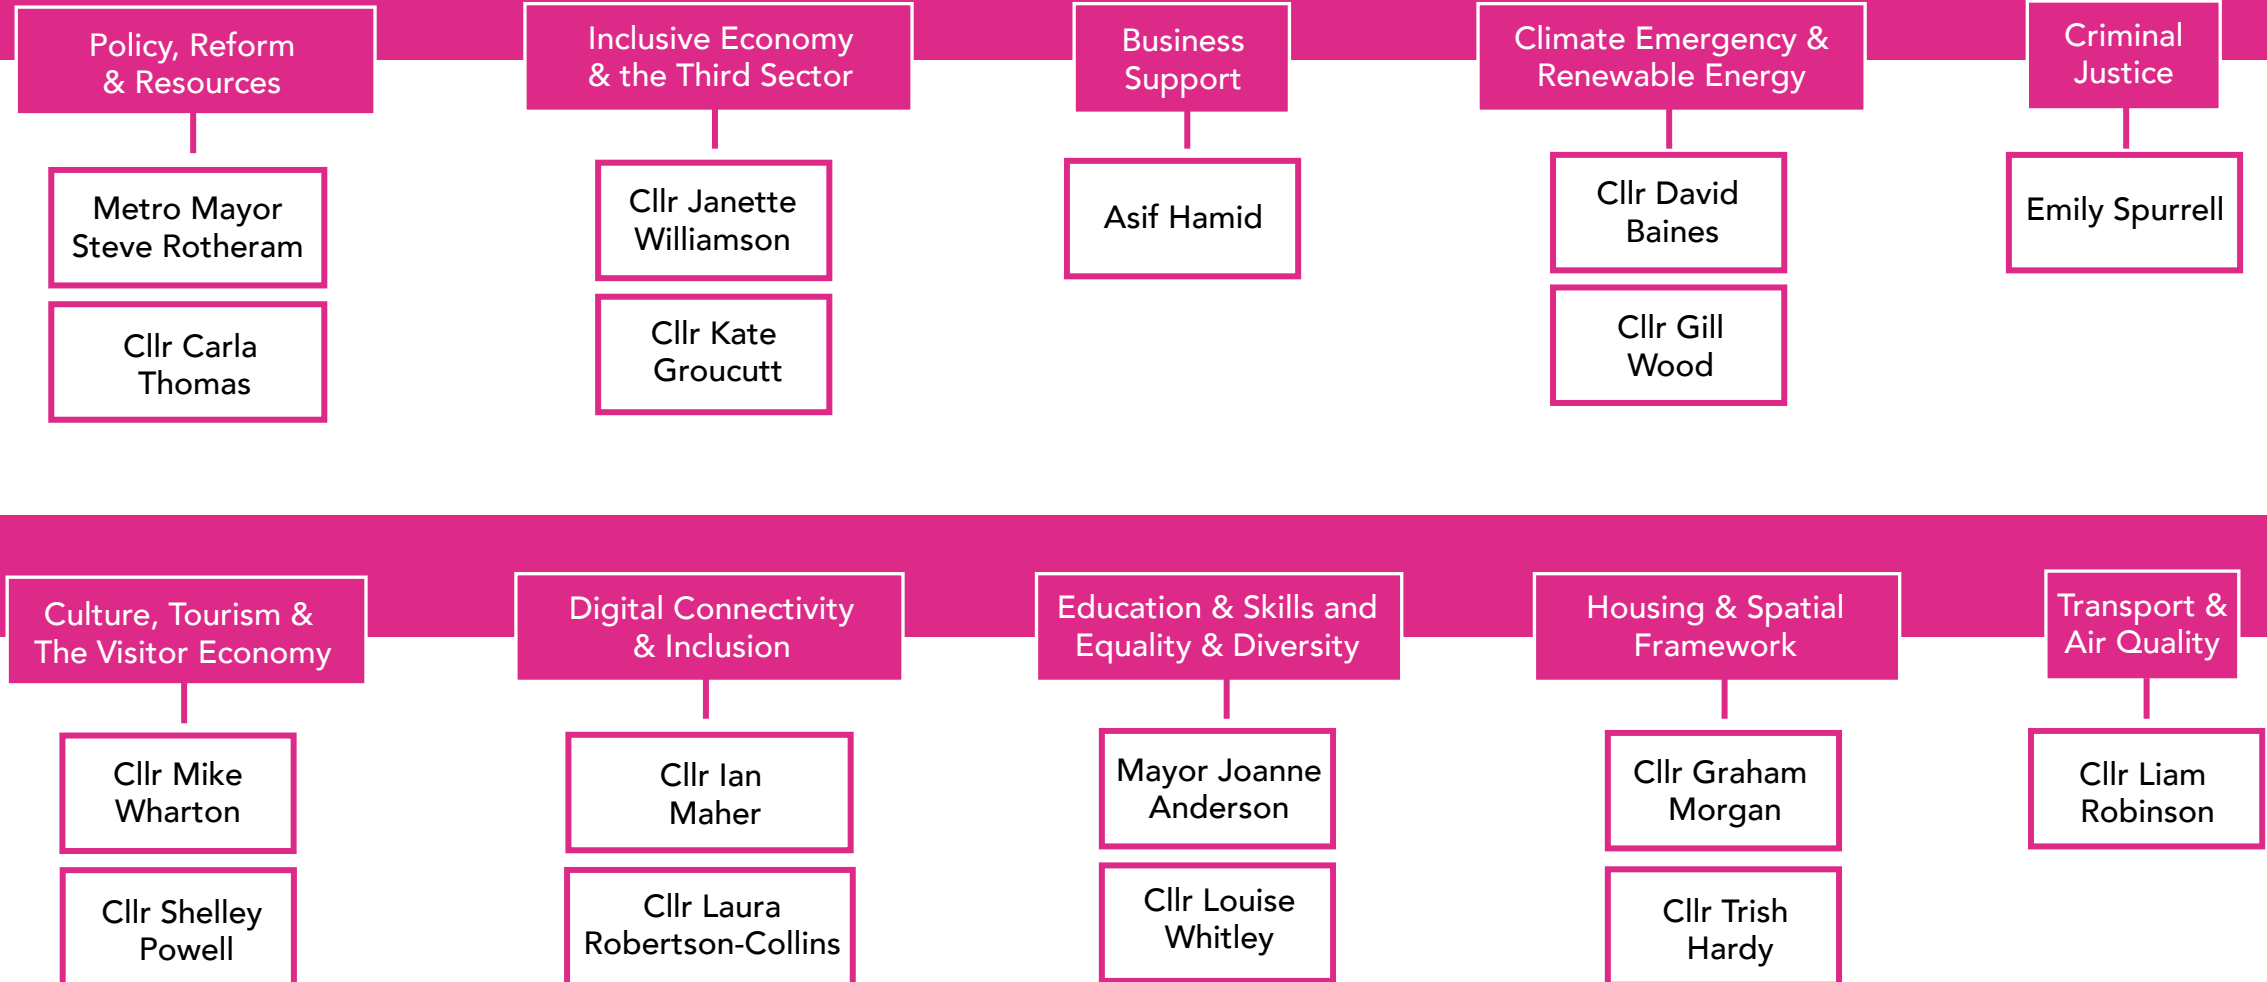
Policy, Reform & Resources

Metro Mayor Steve Rotheram

Cllr Carla Thomas

Inclusive Economy & the Third Sector

Cllr Janette Williamson

Cllr Kate Groucutt

Business Support

Asif Hamid

Climate Emergency & Renewable Energy

Cllr David Baines

Cllr Gill Wood

Criminal Justice

Emily Spurrell

Culture, Tourism & The Visitor Economy

Cllr Mike Wharton

Cllr Shelley Powell

Digital Connectivity & Inclusion

Cllr Ian Maher

Cllr Laura Robertson-Collins

Education & Skills and Equality & Diversity

Mayor Joanne Anderson

Cllr Louise Whitley

Housing & Spatial Framework

Cllr Graham Morgan

Cllr Trish Hardy

Transport & Air Quality

Cllr Liam Robinson